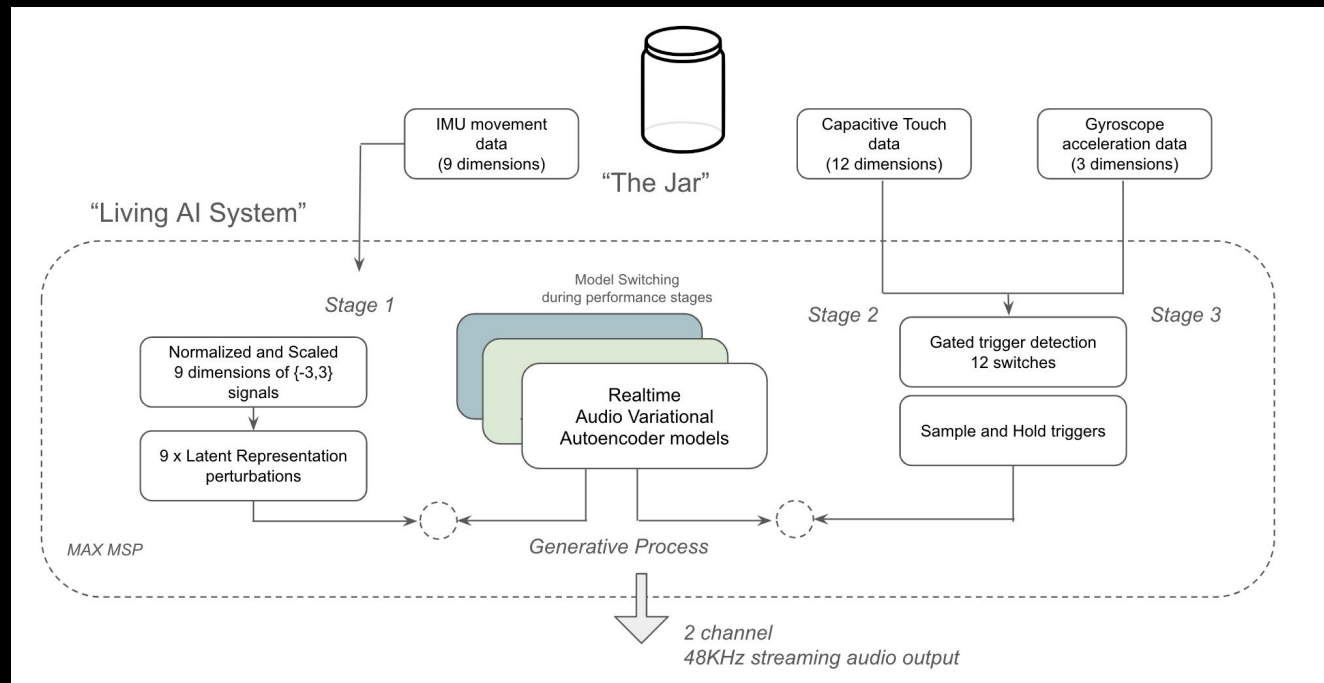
IMU movement data (9 dimensions)

"The Jar"

Capacitive Touch data (12 dimensions)

Gyroscope acceleration data (3 dimensions)

"Living AI System"

Stage 1

Model Switching during performance stages

Stage 2

Stage 3

Normalized and Scaled 9 dimensions of {-3,3} signals

9 x Latent Representation perturbations

Realtime Audio Variational Autoencoder models

Gated trigger detection 12 switches

Sample and Hold triggers

MAX MSP

Generative Process

2 channel
48KHz streaming audio output